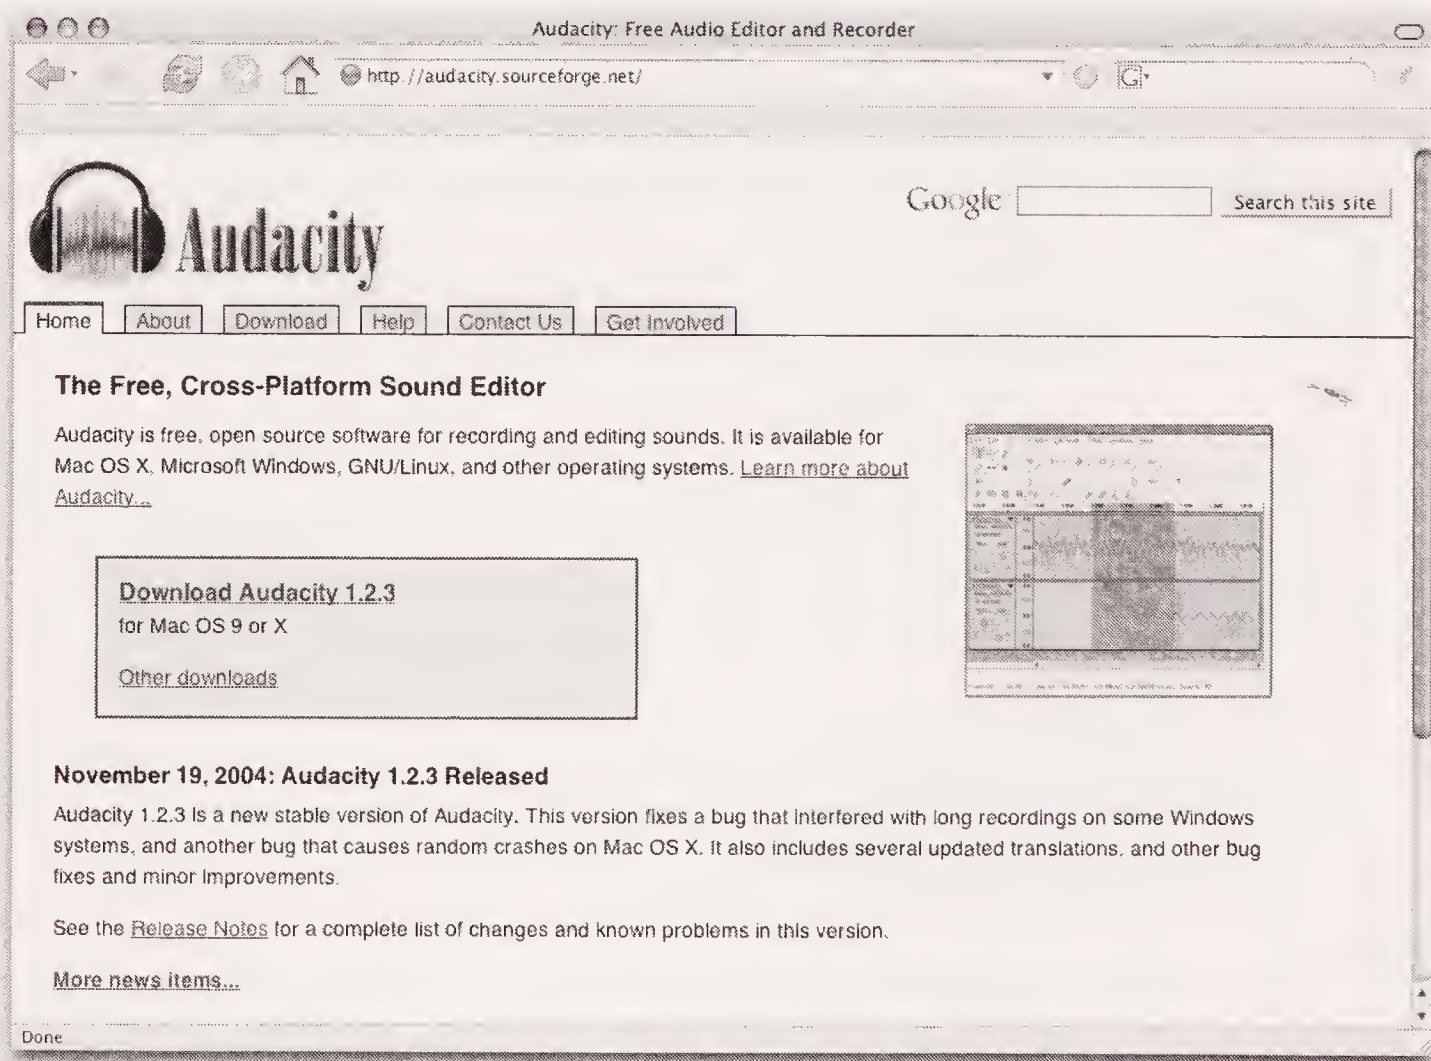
Audacity: Free Audio Editor and Recorder

http://audacity.sourceforge.net/

Audacity

Google [ ] Search this site

Home | About | Download | Help | Contact Us | Get Involved

The Free, Cross-Platform Sound Editor

Audacity is free, open source software for recording and editing sounds. It is available for Mac OS X, Microsoft Windows, GNU/Linux, and other operating systems. Learn more about Audacity...

Download Audacity 1.2.3
for Mac OS 9 or X

Other downloads

November 19, 2004: Audacity 1.2.3 Released

Audacity 1.2.3 is a new stable version of Audacity. This version fixes a bug that interfered with long recordings on some Windows systems, and another bug that causes random crashes on Mac OS X. It also includes several updated translations, and other bug fixes and minor improvements.

See the Release Notes for a complete list of changes and known problems in this version.

More news items...

Done